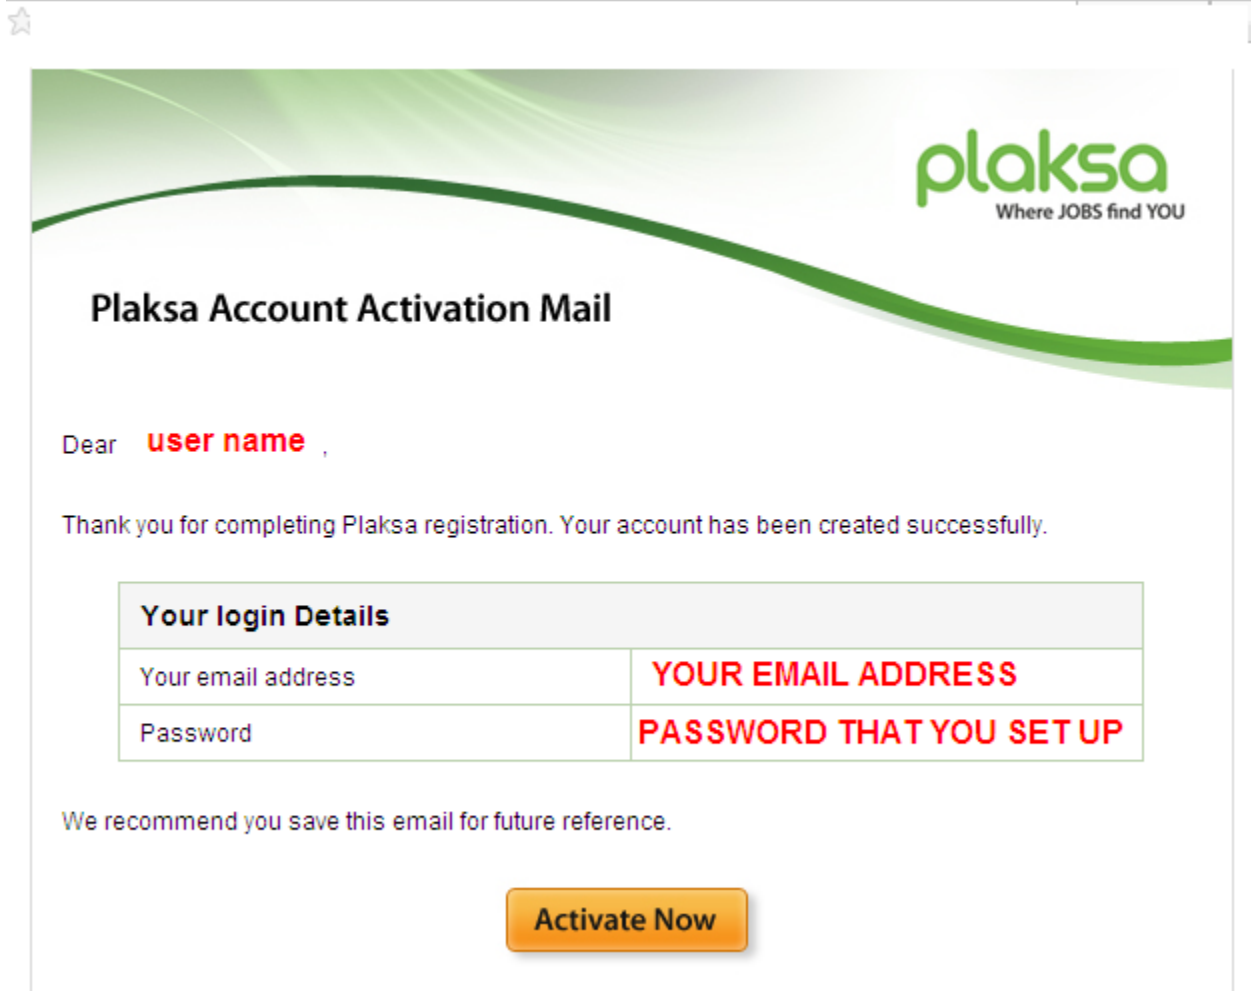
plaksa
Where JOBS find YOU

Plaksa Account Activation Mail

Dear user name ,

Thank you for completing Plaksa registration. Your account has been created successfully.

| Your login Details | |
|---|---|
| Your email address | YOUR EMAIL ADDRESS |
| Password | PASSWORD THAT YOU SET UP |

We recommend you save this email for future reference.

Activate Now